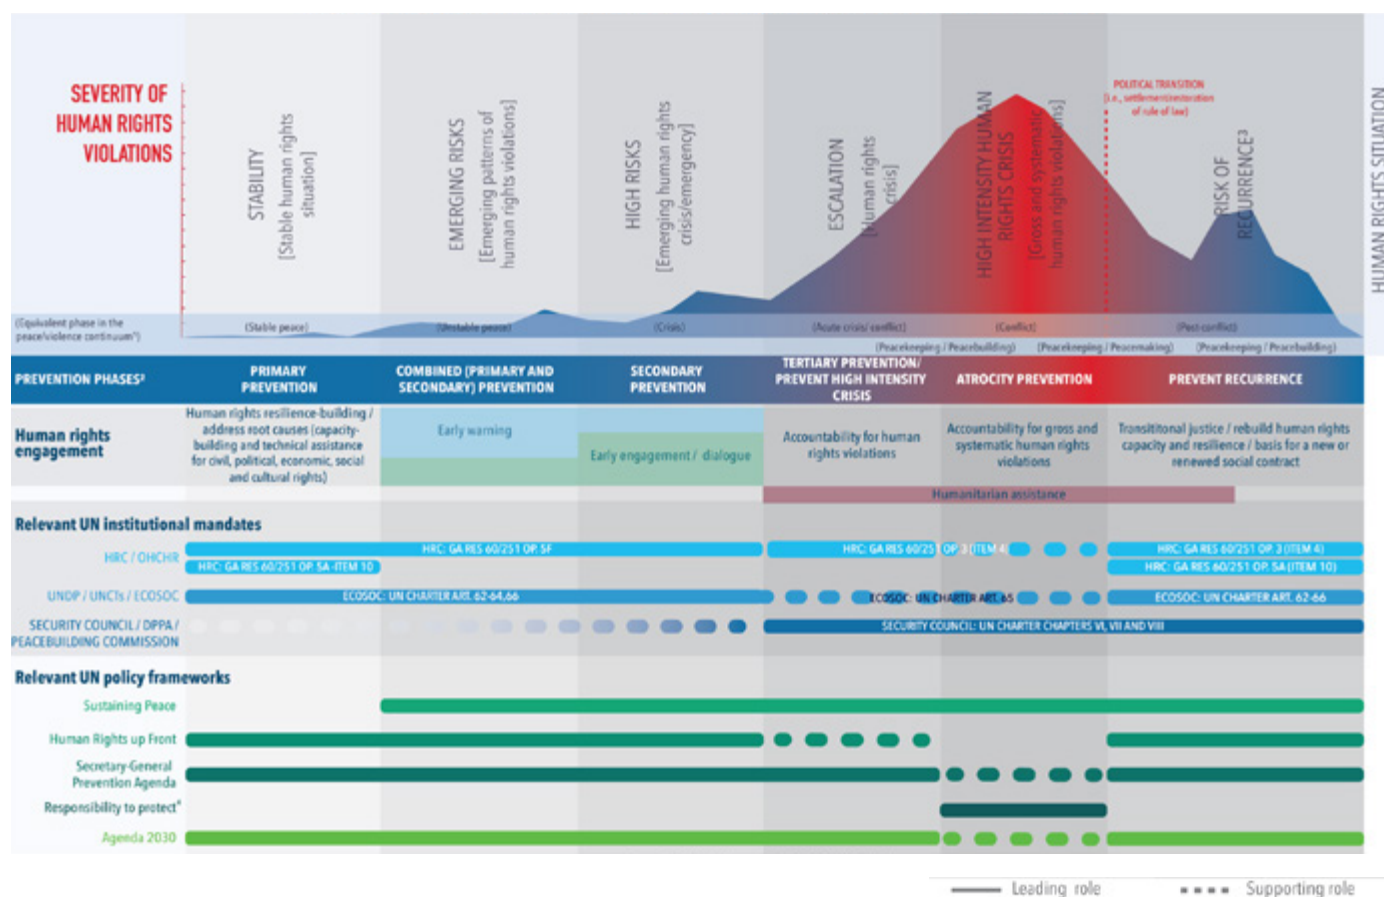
SEVERITY OF HUMAN RIGHTS VIOLATIONS

STABILITY [Stable human rights situation]

EMERGING RISKS [Emerging patterns of human rights violations]

HIGH RISKS [Emerging human rights crisis/emergency]

ESCALATION [Human rights crisis]

HIGH INTENSITY HUMAN RIGHTS CRISIS [Gross and systematic human rights violations]

POLITICAL TRANSITION [i.e., settlement/restoration of rule of law]

RISK OF RECURRENCE³

HUMAN RIGHTS SITUATION

(Equivalent phase in the peace/violence continuum²)

(Stable peace) (Unstable peace) (Crisis) (Acute crisis/ conflict) (Conflict) (Post-conflict)

(Peacekeeping / Peacebuilding) (Peacekeeping / Peacemaking) (Peacekeeping / Peacebuilding)

| PREVENTION PHASES² | PRIMARY PREVENTION | COMBINED (PRIMARY AND SECONDARY) PREVENTION | SECONDARY PREVENTION | TERTIARY PREVENTION/ PREVENT HIGH INTENSITY CRISIS | ATROCITY PREVENTION | PREVENT RECURRENCE |
|---|---|---|---|---|---|---|
| Human rights engagement | Human rights resilience-building / address root causes (capacity-building and technical assistance for civil, political, economic, social and cultural rights) | Early warning | Early engagement / dialogue | Accountability for human rights violations | Accountability for gross and systematic human rights violations | Transitional justice / rebuild human rights capacity and resilience / basis for a new or renewed social contract |

Humanitarian assistance

Relevant UN institutional mandates

HRC / OHCHR — HRC: GA RES 60/251 OP. 5F — HRC: GA RES 60/251 OP. 5A (ITEM 10) — HRC: GA RES 60/251 OP. 3 (ITEM 4) — HRC: GA RES 60/251 OP. 3 (ITEM 4) — HRC: GA RES 60/251 OP. 5A (ITEM 10)

UNDP / UNCTs / ECOSOC — ECOSOC: UN CHARTER ART. 62-64,66 — ECOSOC: UN CHARTER ART. 65 — ECOSOC: UN CHARTER ART. 62-66

SECURITY COUNCIL / DPPA / PEACEBUILDING COMMISSION — SECURITY COUNCIL: UN CHARTER CHAPTERS VI, VII AND VIII

Relevant UN policy frameworks

Sustaining Peace

Human Rights up Front

Secretary-General Prevention Agenda

Responsibility to protect⁴

Agenda 2030

Leading role
Supporting role